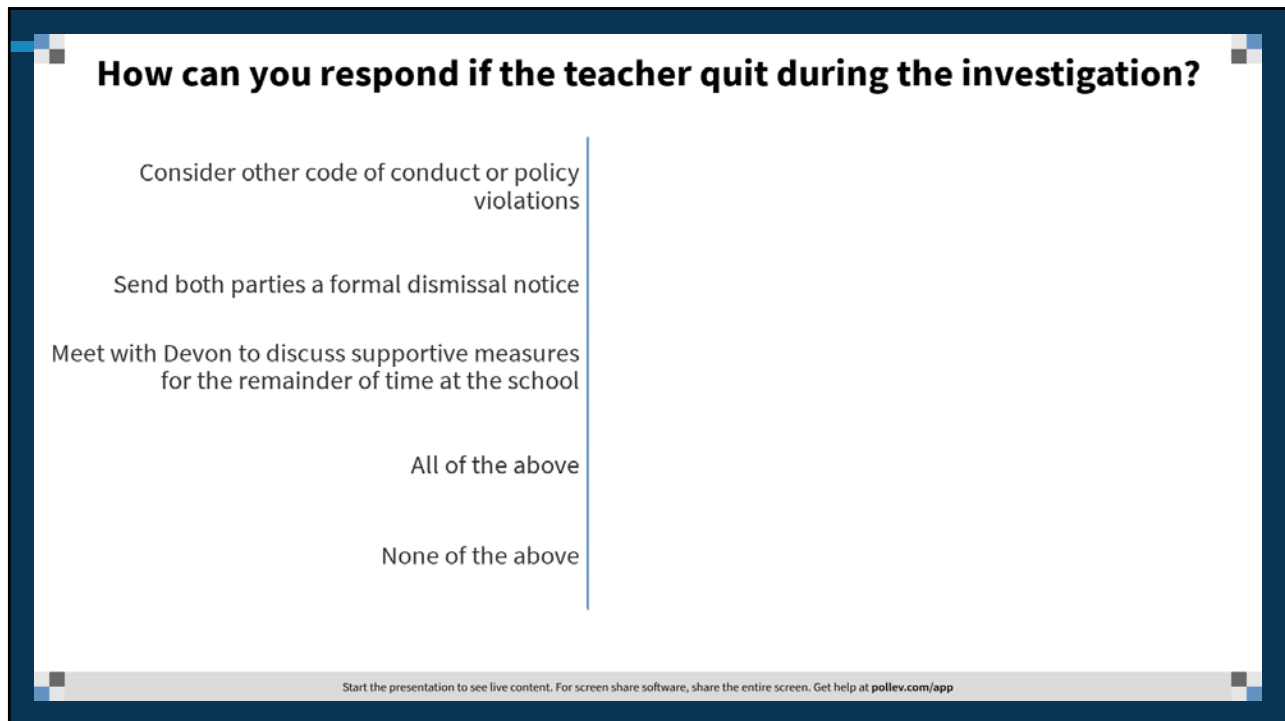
How can you respond if the teacher quit during the investigation?

Consider other code of conduct or policy violations

Send both parties a formal dismissal notice

Meet with Devon to discuss supportive measures for the remainder of time at the school

All of the above

None of the above

Start the presentation to see live content. For screen share software, share the entire screen. Get help at pollev.com/app